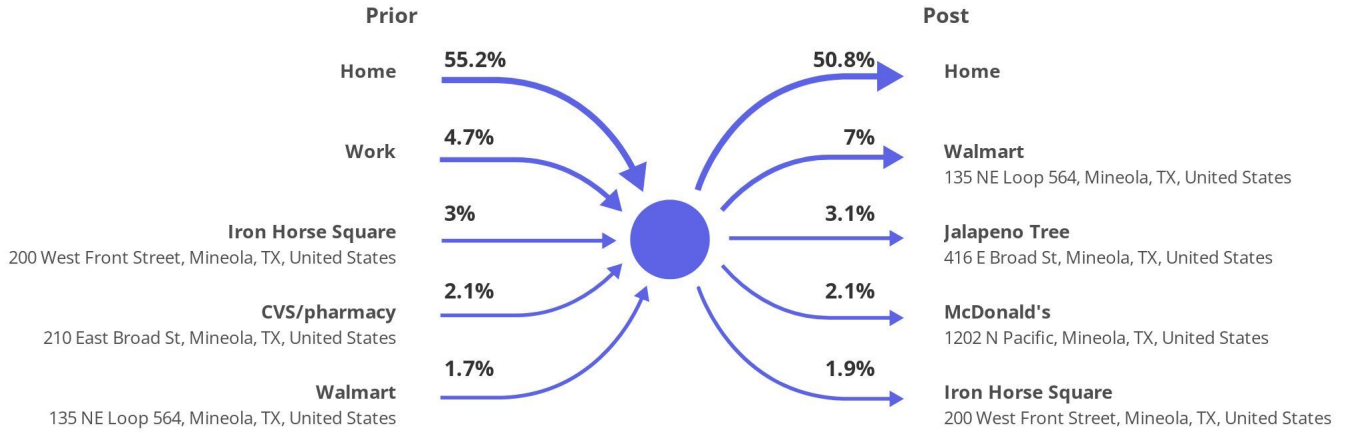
Prior

Home
55.2%

Work
4.7%

Iron Horse Square
200 West Front Street, Mineola, TX, United States
3%

CVS/pharmacy
210 East Broad St, Mineola, TX, United States
2.1%

Walmart
135 NE Loop 564, Mineola, TX, United States
1.7%

Post

50.8%
Home

7%
Walmart
135 NE Loop 564, Mineola, TX, United States

3.1%
Jalapeno Tree
416 E Broad St, Mineola, TX, United States

2.1%
McDonald's
1202 N Pacific, Mineola, TX, United States

1.9%
Iron Horse Square
200 West Front Street, Mineola, TX, United States